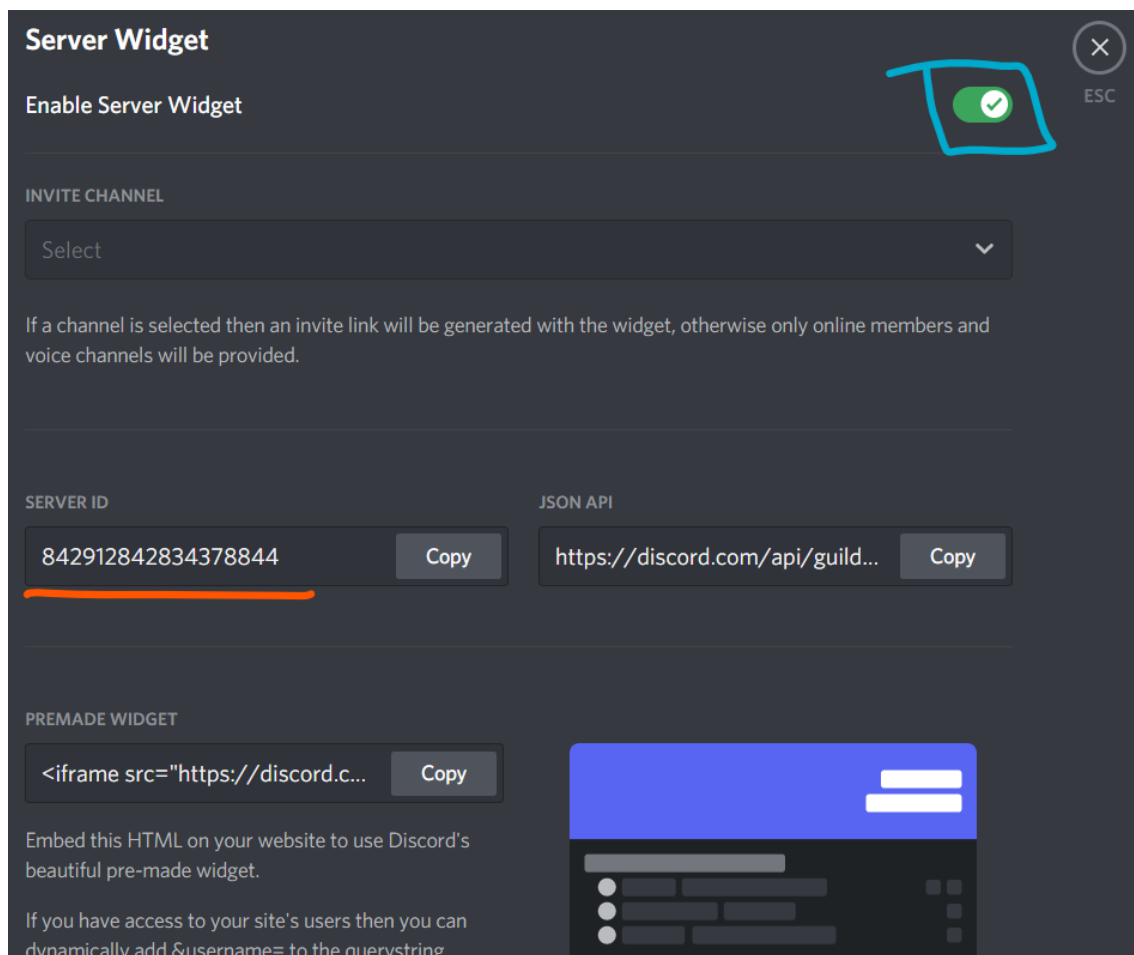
Server Widget

Enable Server Widget

ESC

INVITE CHANNEL

Select

If a channel is selected then an invite link will be generated with the widget, otherwise only online members and voice channels will be provided.

SERVER ID

842912842834378844 Copy

JSON API

https://discord.com/api/guild... Copy

PREMADE WIDGET

<iframe src="https://discord.c... Copy

Embed this HTML on your website to use Discord's beautiful pre-made widget.

If you have access to your site's users then you can dynamically add &username= to the querystring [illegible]